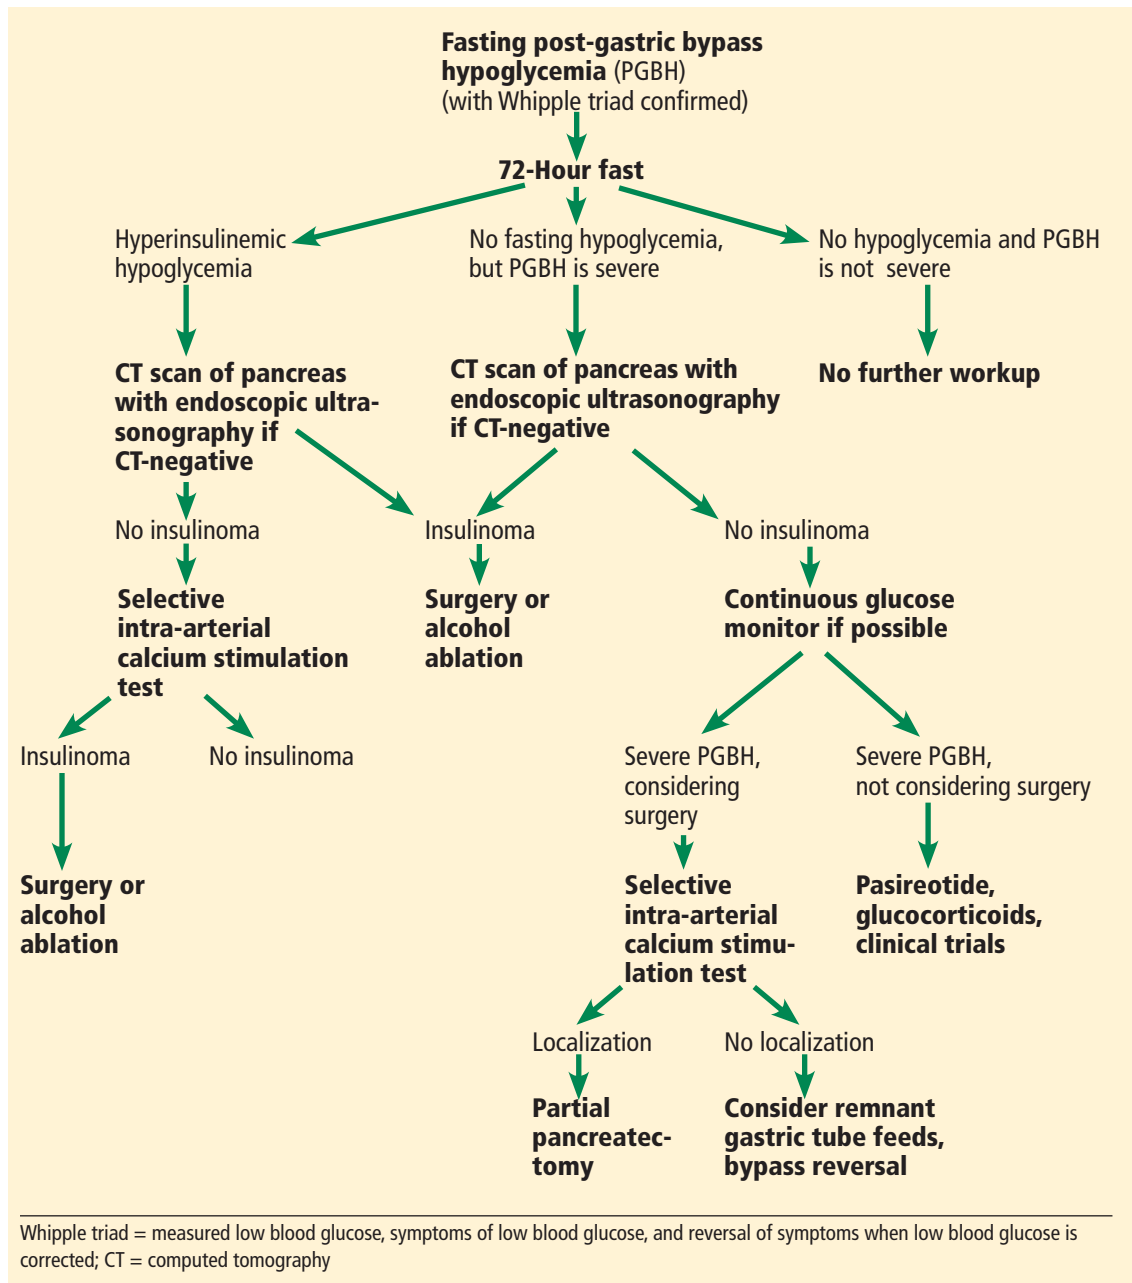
**Fasting post-gastric bypass hypoglycemia** (PGBH) (with Whipple triad confirmed)

**72-Hour fast**

Hyperinsulinemic hypoglycemia

No fasting hypoglycemia, but PGBH is severe

No hypoglycemia and PGBH is not severe

**CT scan of pancreas with endoscopic ultrasonography if CT-negative**

**CT scan of pancreas with endoscopic ultrasonography if CT-negative**

**No further workup**

No insulinoma

Insulinoma

No insulinoma

**Selective intra-arterial calcium stimulation test**

**Surgery or alcohol ablation**

**Continuous glucose monitor if possible**

Insulinoma

No insulinoma

Severe PGBH, considering surgery

Severe PGBH, not considering surgery

**Surgery or alcohol ablation**

**Selective intra-arterial calcium stimulation test**

**Pasireotide, glucocorticoids, clinical trials**

Localization

No localization

**Partial pancreatectomy**

**Consider remnant gastric tube feeds, bypass reversal**

Whipple triad = measured low blood glucose, symptoms of low blood glucose, and reversal of symptoms when low blood glucose is corrected; CT = computed tomography